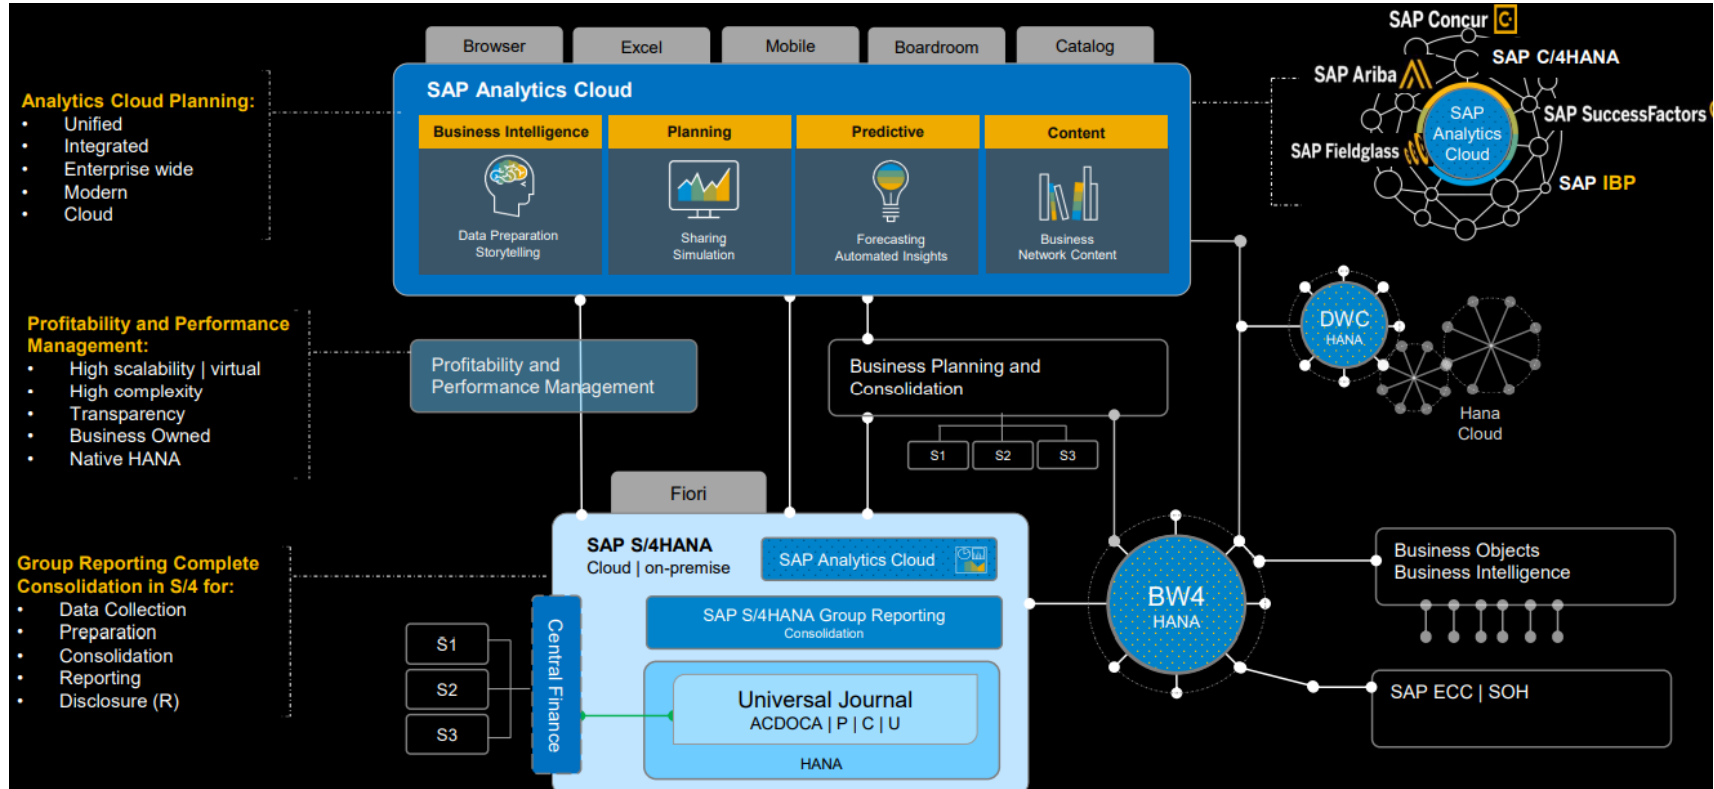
Analytics Cloud Planning:
- Unified
- Integrated
- Enterprise wide
- Modern
- Cloud

Browser
Excel
Mobile
Boardroom
Catalog

SAP Analytics Cloud

| Business Intelligence | Planning | Predictive | Content |
|---|---|---|---|
| Data Preparation Storytelling | Sharing Simulation | Forecasting Automated Insights | Business Network Content |

SAP Concur
SAP C/4HANA
SAP Ariba
SAP SuccessFactors
SAP Fieldglass
SAP Analytics Cloud
SAP IBP

Profitability and Performance Management:
- High scalability | virtual
- High complexity
- Transparency
- Business Owned
- Native HANA

Profitability and Performance Management

Business Planning and Consolidation

S1
S2
S3

DWC
HANA

Hana Cloud

Fiori

Group Reporting Complete Consolidation in S/4 for:
- Data Collection
- Preparation
- Consolidation
- Reporting
- Disclosure (R)

SAP S/4HANA
Cloud | on-premise

SAP Analytics Cloud

SAP S/4HANA Group Reporting
Consolidation

Central Finance

S1
S2
S3

Universal Journal
ACDOCA | P | C | U

HANA

BW4
HANA

Business Objects
Business Intelligence

SAP ECC | SOH